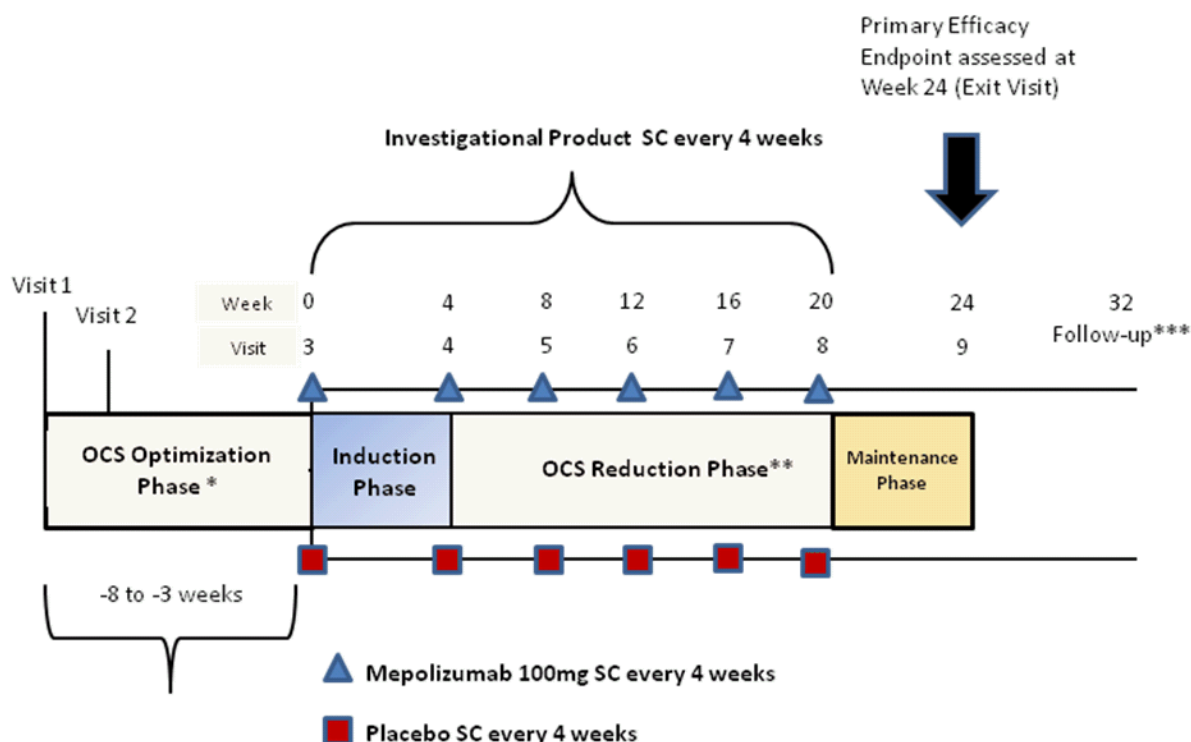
Primary Efficacy Endpoint assessed at Week 24 (Exit Visit)

Investigational Product SC every 4 weeks

Visit 1
Visit 2

| Week | 0 | 4 | 8 | 12 | 16 | 20 | 24 | 32 |
|---|---|---|---|---|---|---|---|---|
| Visit | 3 | 4 | 5 | 6 | 7 | 8 | 9 | Follow-up*** |

OCS Optimization Phase *

Induction Phase

OCS Reduction Phase**

Maintenance Phase

-8 to -3 weeks

Mepolizumab 100mg SC every 4 weeks

Placebo SC every 4 weeks